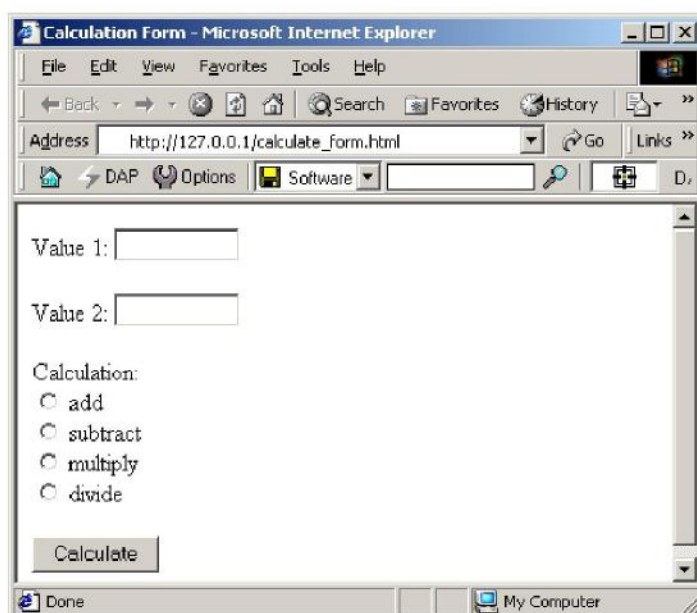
Calculation Form - Microsoft Internet Explorer

File Edit View Favorites Tools Help

Back Search Favorites History

Address http://127.0.0.1/calculate_form.html Go Links »

DAP Options Software D

Value 1:

Value 2:

Calculation:
add
subtract
multiply
divide

Calculate

Done My Computer